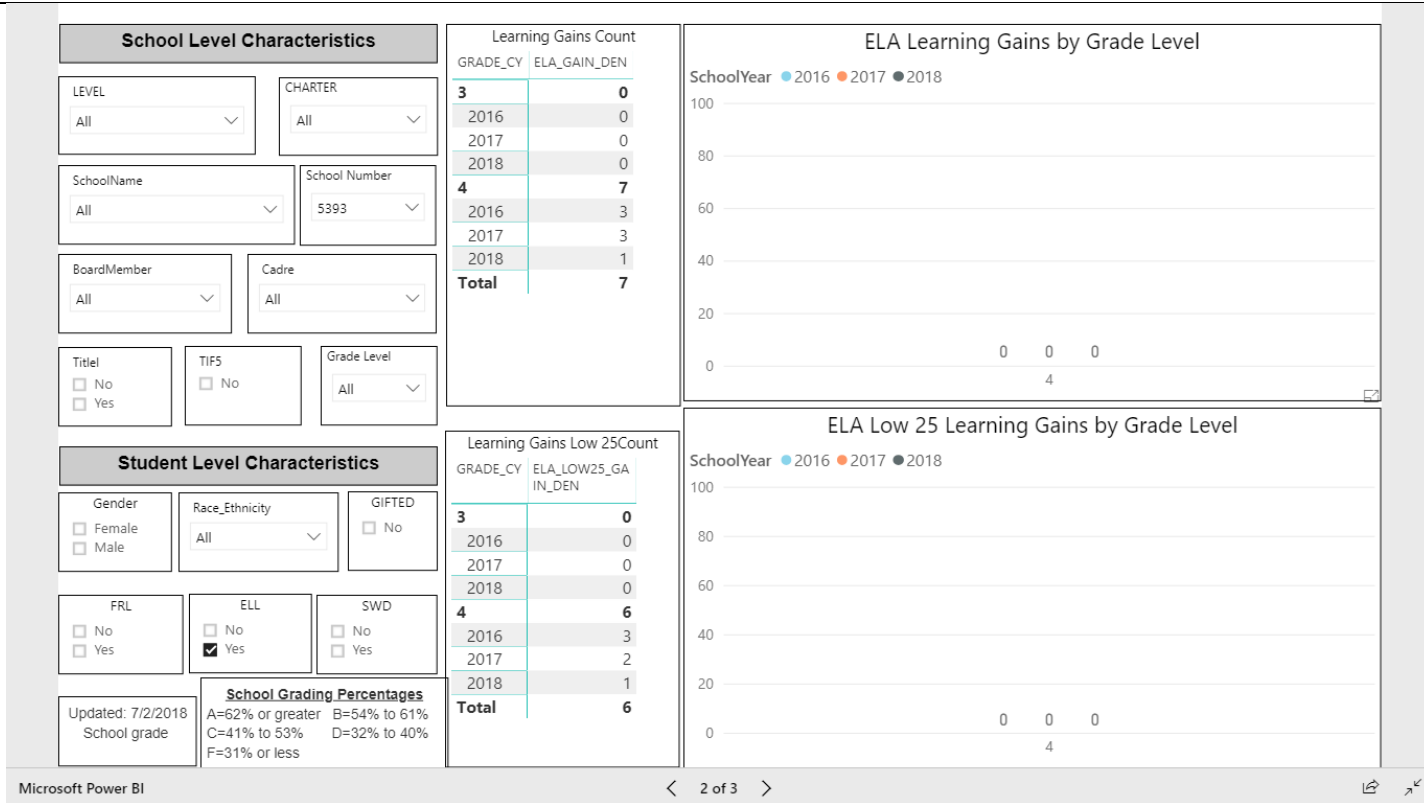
School Level Characteristics

LEVEL
All

CHARTER
All

SchoolName
All

School Number
5393

BoardMember
All

Cadre
All

TitleI
No
Yes

TIF5
No

Grade Level
All

Student Level Characteristics

Gender
Female
Male

Race_Ethnicity
All

GIFTED
No

FRL
No
Yes

ELL
No
Yes

SWD
No
Yes

Updated: 7/2/2018
School grade

School Grading Percentages
A=62% or greater B=54% to 61%
C=41% to 53% D=32% to 40%
F=31% or less

Learning Gains Count

| GRADE_CY | ELA_GAIN_DEN |
|---|---|
| 3 | 0 |
| 2016 | 0 |
| 2017 | 0 |
| 2018 | 0 |
| 4 | 7 |
| 2016 | 3 |
| 2017 | 3 |
| 2018 | 1 |
| Total | 7 |

ELA Learning Gains by Grade Level

SchoolYear 2016 2017 2018

100
80
60
40
20
0
0 0 0
4

Learning Gains Low 25Count

| GRADE_CY | ELA_LOW25_GAIN_DEN |
|---|---|
| 3 | 0 |
| 2016 | 0 |
| 2017 | 0 |
| 2018 | 0 |
| 4 | 6 |
| 2016 | 3 |
| 2017 | 2 |
| 2018 | 1 |
| Total | 6 |

ELA Low 25 Learning Gains by Grade Level

SchoolYear 2016 2017 2018

100
80
60
40
20
0
0 0 0
4

Microsoft Power BI
2 of 3